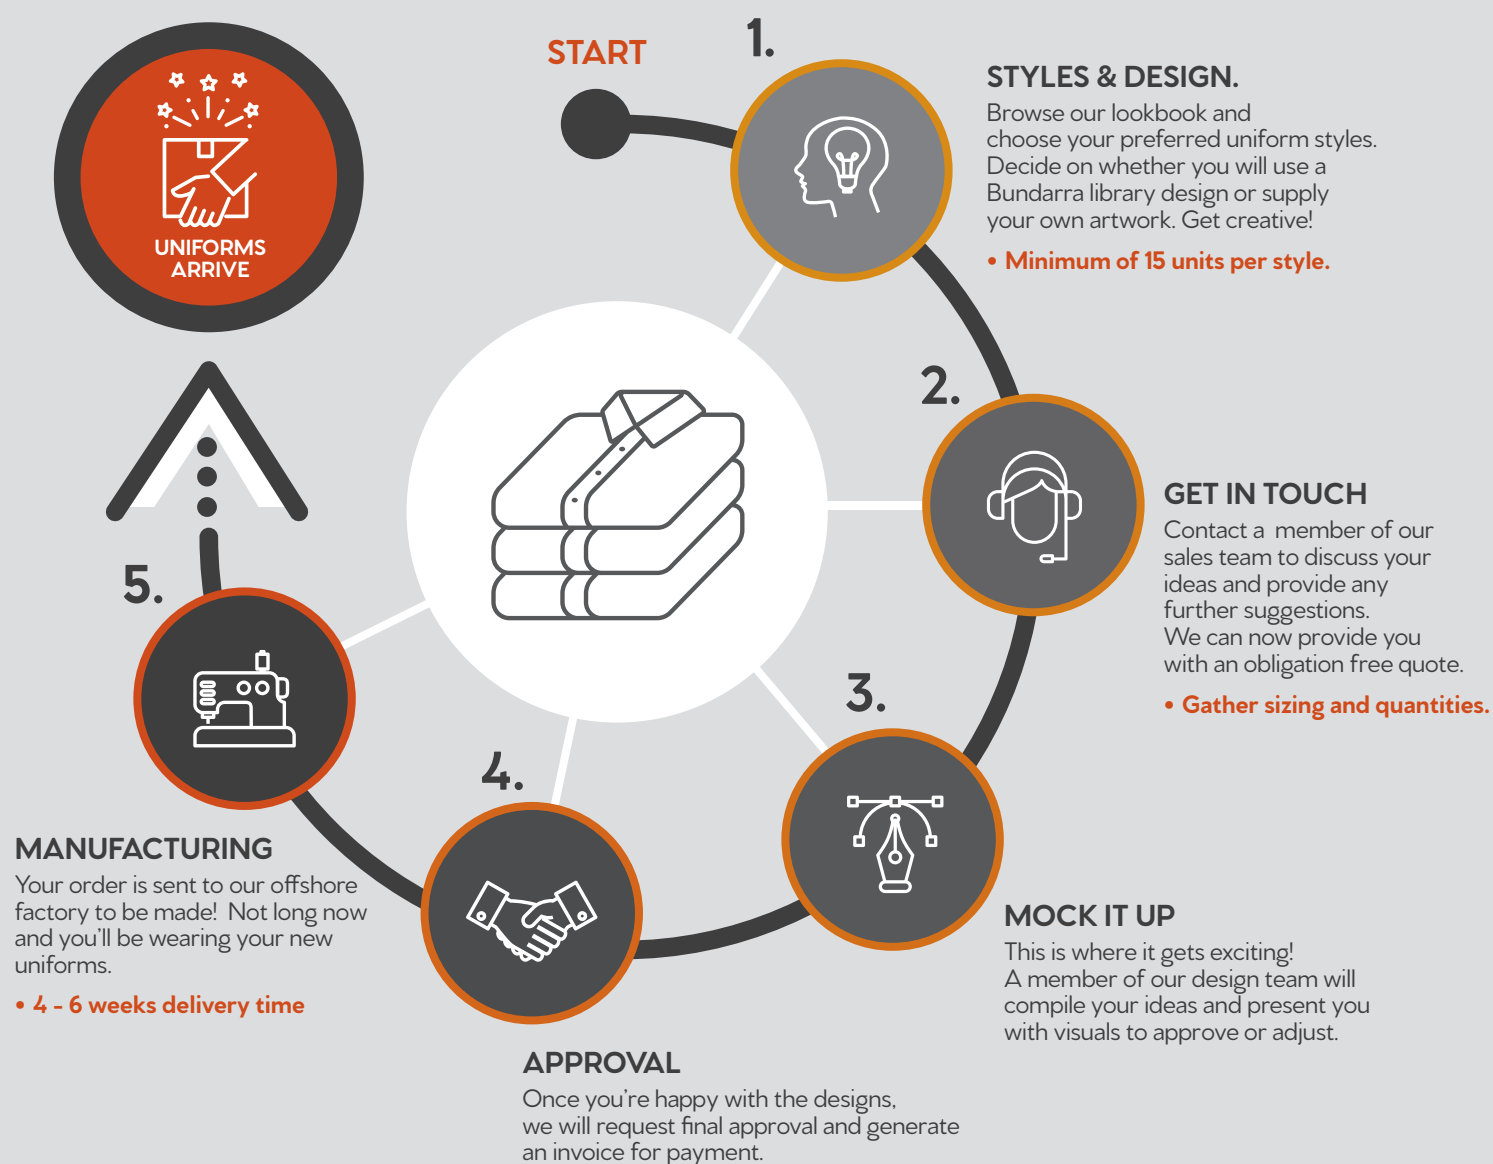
UNIFORMS ARRIVE

START

1.

STYLES & DESIGN.

Browse our lookbook and choose your preferred uniform styles. Decide on whether you will use a Bundarra library design or supply your own artwork. Get creative!

• Minimum of 15 units per style.

2.

GET IN TOUCH

Contact a member of our sales team to discuss your ideas and provide any further suggestions. We can now provide you with an obligation free quote.

• Gather sizing and quantities.

3.

MOCK IT UP

This is where it gets exciting! A member of our design team will compile your ideas and present you with visuals to approve or adjust.

4.

APPROVAL

Once you're happy with the designs, we will request final approval and generate an invoice for payment.

5.

MANUFACTURING

Your order is sent to our offshore factory to be made! Not long now and you'll be wearing your new uniforms.

• 4 - 6 weeks delivery time